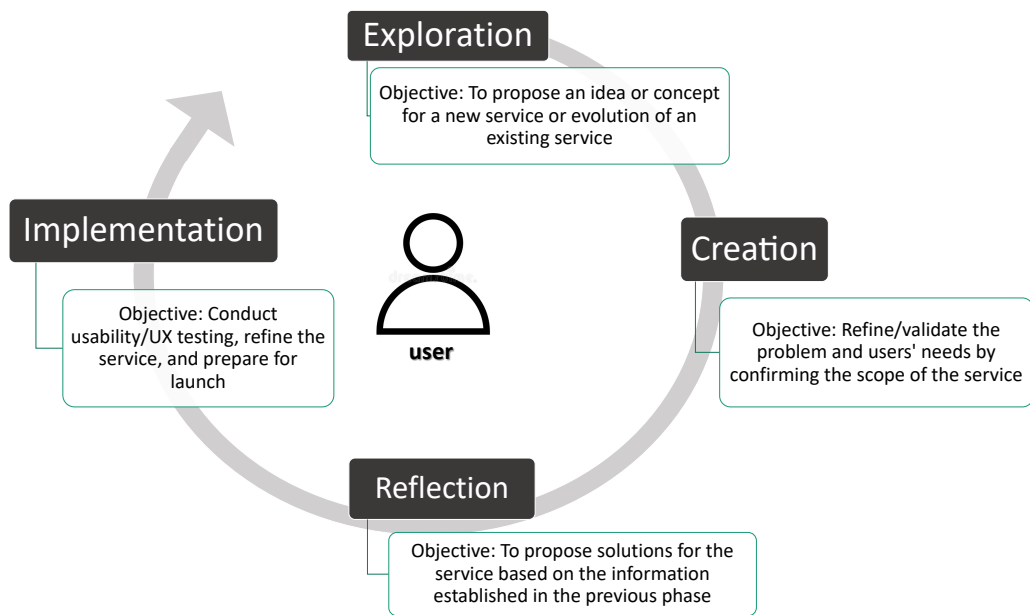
Exploration

Objective: To propose an idea or concept for a new service or evolution of an existing service

Creation

Objective: Refine/validate the problem and users' needs by confirming the scope of the service

Reflection

Objective: To propose solutions for the service based on the information established in the previous phase

Implementation

Objective: Conduct usability/UX testing, refine the service, and prepare for launch

user